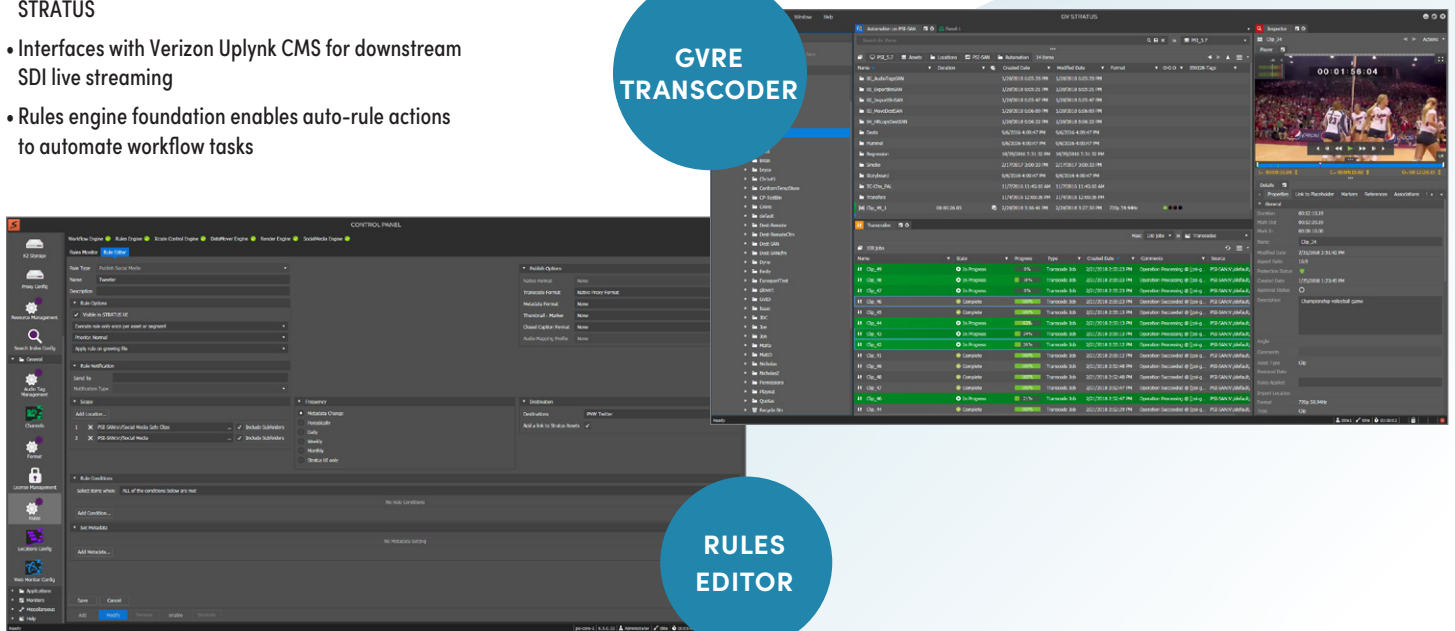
STRATUS

• Interfaces with Verizon Uplynk CMS for downstream SDI live streaming

• Rules engine foundation enables auto-rule actions to automate workflow tasks

GVRE TRANSCODER

RULES EDITOR

CONTROL PANEL

GV STRATUS

Workflow Engine  Rules Engine  Xcode Control Engine  DataMover Engine  Render Engine  SocialMedia Engine

Rules Monitor  Rule Editor

Rule Type  Publish Social Media

Name  Twitter

Description

Rule Options

Visible in STRATUS UI

Execute rule only once per asset or segment

Priority: Normal

Apply rule on growing file

Rule Notification

Send To

Notification Type

Scope

Add Location...

Include SubFolders

Include SubFolders

Frequency

Metadata Change

Immediate

Daily

Weekly

Monthly

Stratus UI only

Publish Options

Transcode Format

Metadata Format

Thumbnail - Marker

Closed Caption Format

Audio Mapping Profile

Destination

Destinations

Add a link to Stratus Assets

Rule Conditions

Select items when  ALL of the conditions below are met

No Rule Conditions

Add Condition...

Set Metadata

No Metadata Setting

Add Metadata...

Save  Cancel

Add  Modify  Remove  Enable  Disable

K2 Storage

Proxy Config

Resource Management

Search Index Config

General

Audio Tag Management

Channels

Format

License Management

Rules

Locations Config

Web Monitor Config

Applications

Monitors

Miscellaneous

Help

Ready

Window  Help

Automation on PSI-SAN

Panel 1

Assets  Locations  PSI-SAN  Automation  34 Items

Name  Location  Created Date  Modified Date  Format

Transcodes

150 Jobs

Name  State  Progress  Type  Created Date  Comments  Source

Clip_46  In Progress  Transcode Job

Clip_47  In Progress  Transcode Job

Clip_36  Complete  Transcode Job

Clip_34

Inspector

Clip_24

Player

00:01:56:04

Details  Properties  Link to Placeholder  Markers  References  Associations

General

Duration

Name  Clip_24

Description  Championship volleyball game

Ready